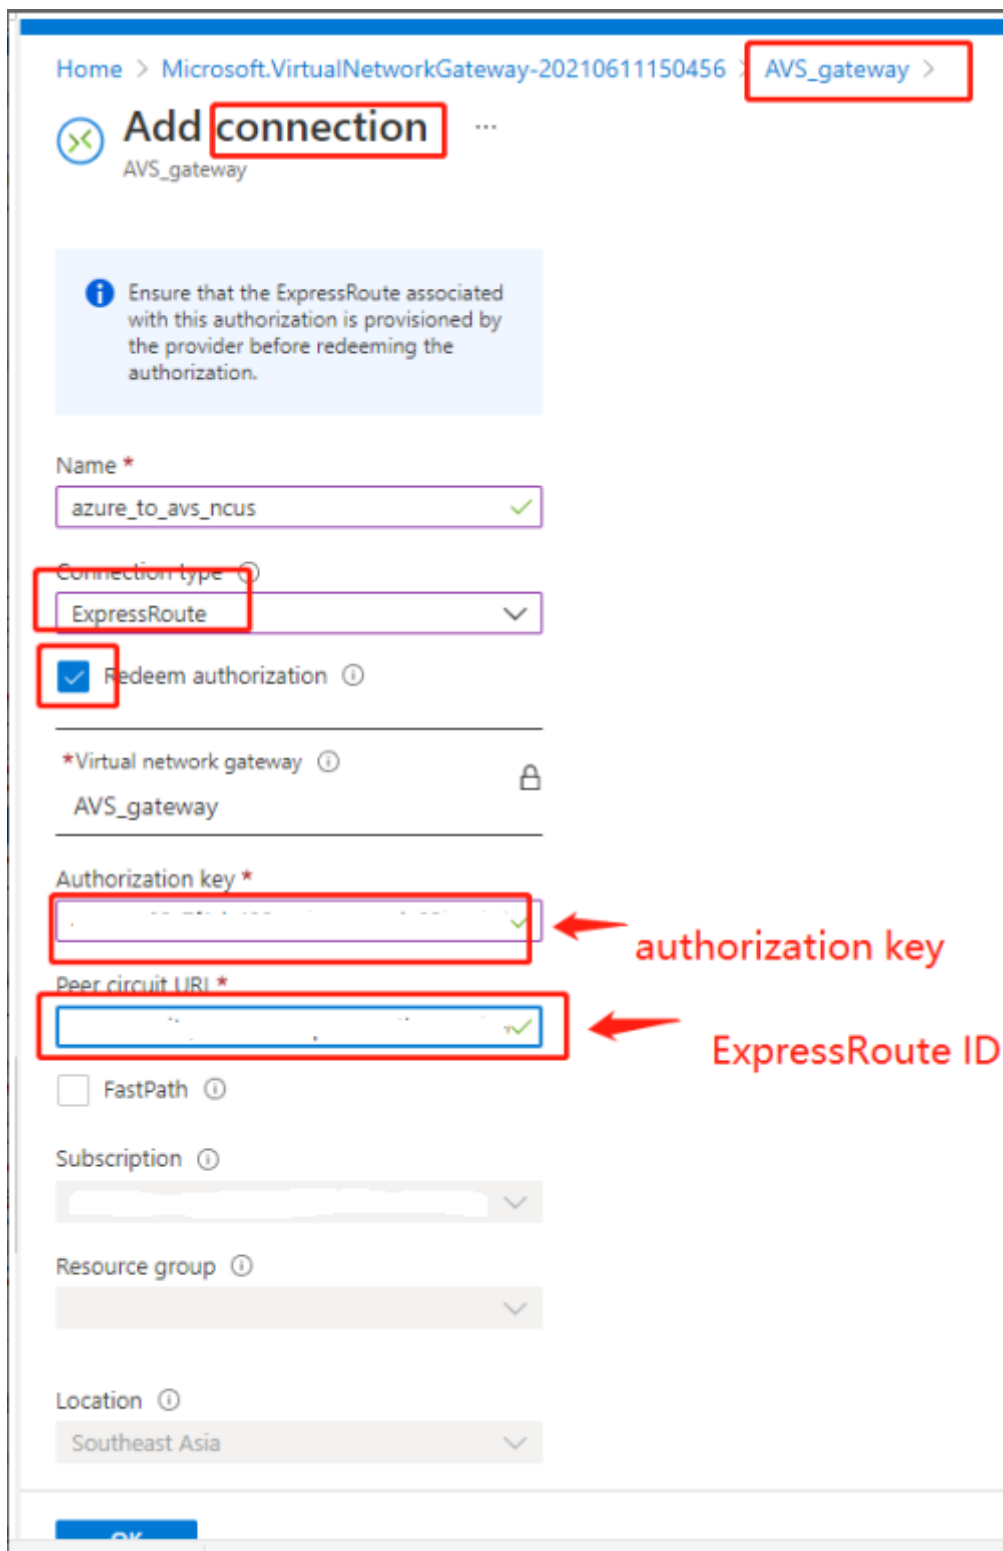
Home > Microsoft.VirtualNetworkGateway-20210611150456 > AVS_gateway >

Add connection ...
AVS_gateway

Ensure that the ExpressRoute associated with this authorization is provisioned by the provider before redeeming the authorization.

Name *
azure_to_avs_ncus

Connection type ⓘ
ExpressRoute

Redeem authorization ⓘ

*Virtual network gateway ⓘ
AVS_gateway

Authorization key *
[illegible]

authorization key

Peer circuit URI *
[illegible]

ExpressRoute ID

FastPath ⓘ

Subscription ⓘ

Resource group ⓘ

Location ⓘ
Southeast Asia

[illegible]